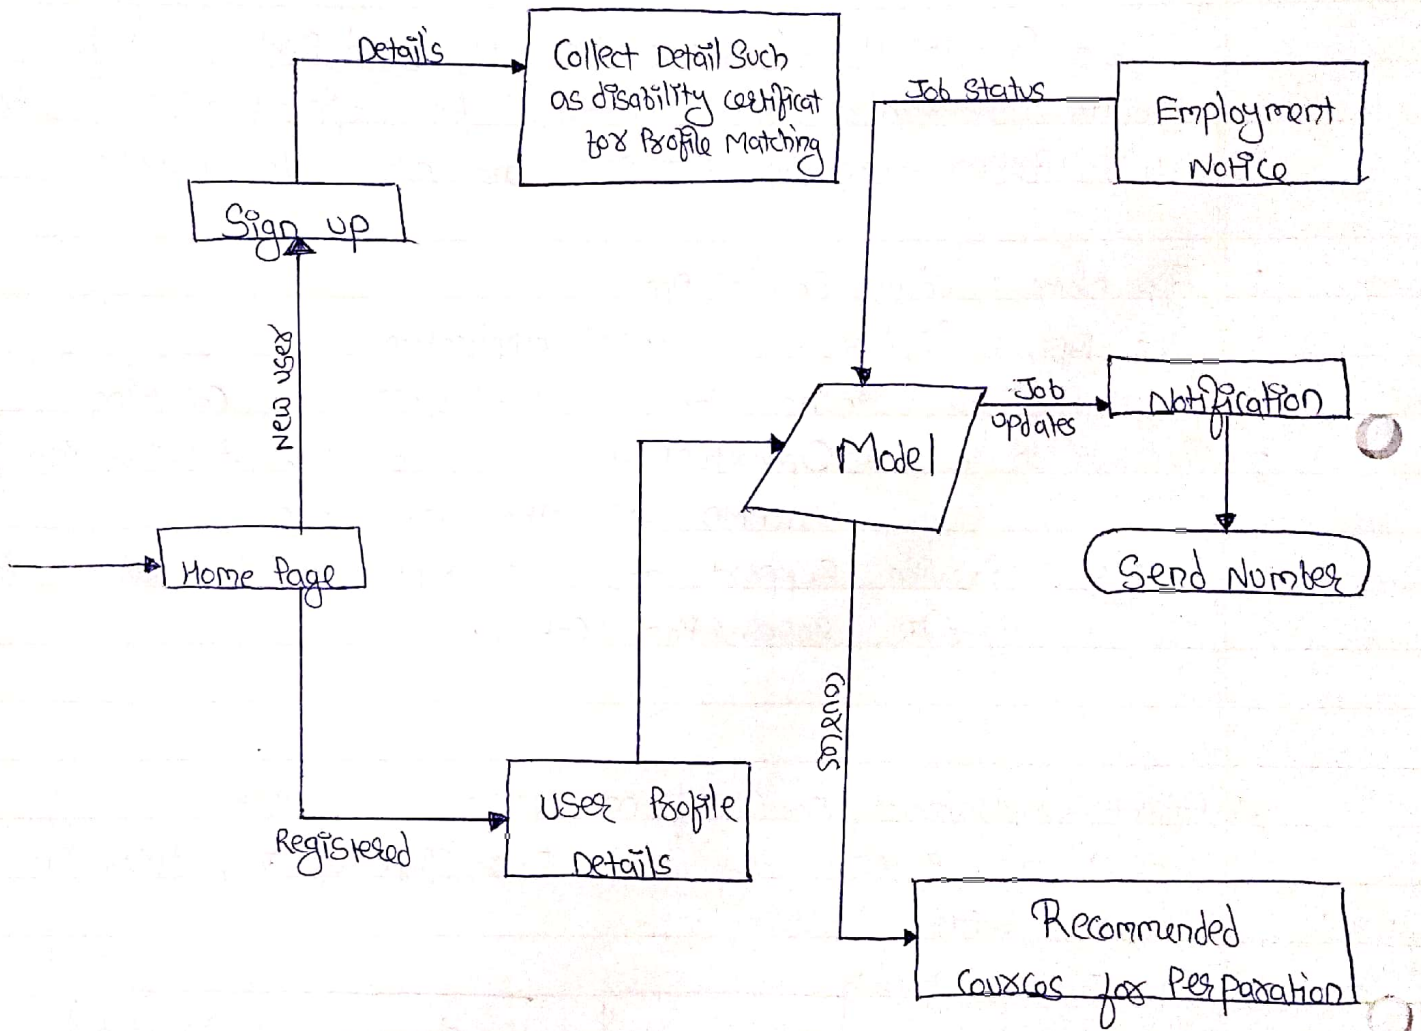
Details

Collect Detail Such as disability certificat for Profile Matching

Job Status

Employment Notice

Sign up

New user

Model

Job updates

Notification

Send Number

Home Page

Courses

User Profile Details

Registered

Recommended Courses for Perparation